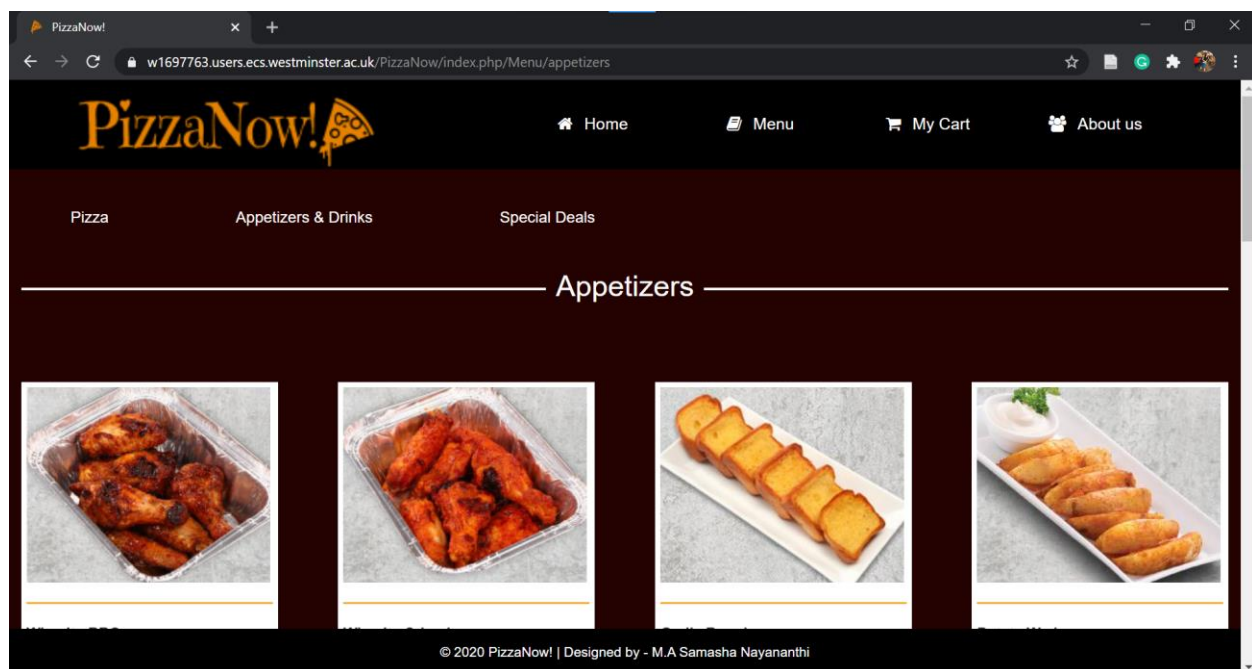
PizzaNow!

w1697763.users.ecs.westminster.ac.uk/PizzaNow/index.php/Menu/appetizers

PizzaNow!

Home
Menu
My Cart
About us

Pizza
Appetizers & Drinks
Special Deals

Appetizers

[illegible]
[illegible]
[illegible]
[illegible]

© 2020 PizzaNow! | Designed by - M.A Samasha Nayananthi